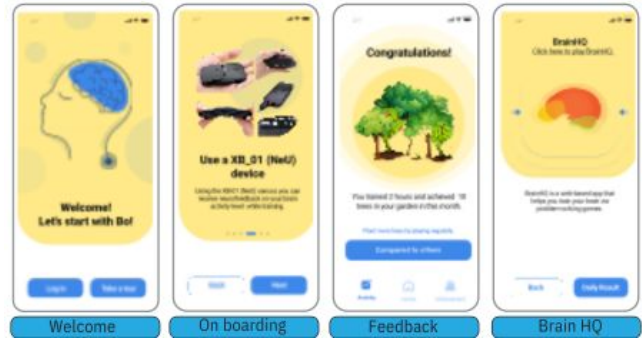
Welcome!
Let's start with Bo!

Log in

Take a tour

Use a XB_01 (NeU) device

Using the XB01 (NeU) device you can receive neurofeedback on your brain activity level while training

Back

Next

Congratulations!

You trained 2 hours and achieved 18 trees in your garden in this month.

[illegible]

Compared to others

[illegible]

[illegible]

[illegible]

BrainHQ

Click here to play BrainHQ

BrainHQ is a web based app that helps you train your brain via problem solving games.

Back

Daily Result

Welcome

On boarding

Feedback

Brain HQ